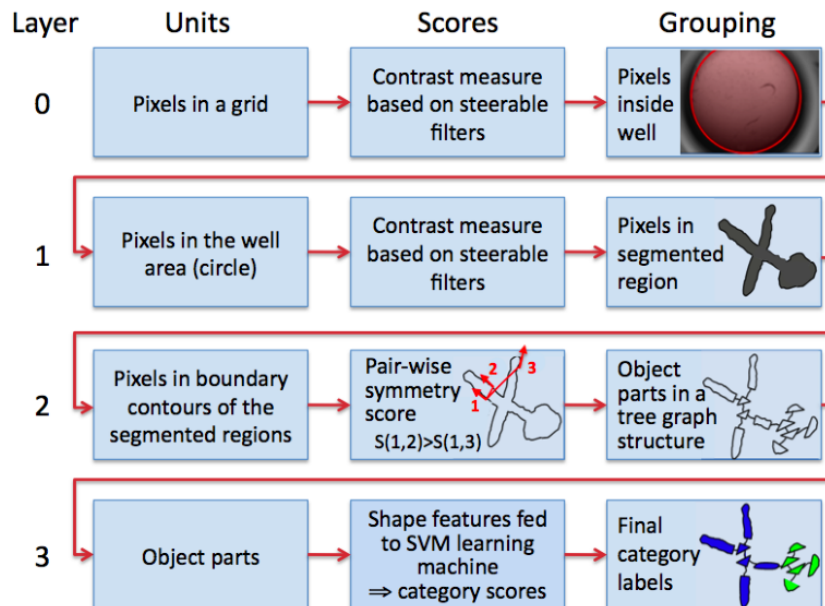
| Layer | Units | Scores | Grouping |
|---|---|---|---|
| 0 | Pixels in a grid | Contrast measure based on steerable filters | Pixels inside well |
| 1 | Pixels in the well area (circle) | Contrast measure based on steerable filters | Pixels in segmented region |
| 2 | Pixels in boundary contours of the segmented regions | Pair-wise symmetry score 2 3 1 S(1,2)>S(1,3) | Object parts in a tree graph structure |
| 3 | Object parts | Shape features fed to SVM learning machine $\Rightarrow$ category scores | Final category labels |